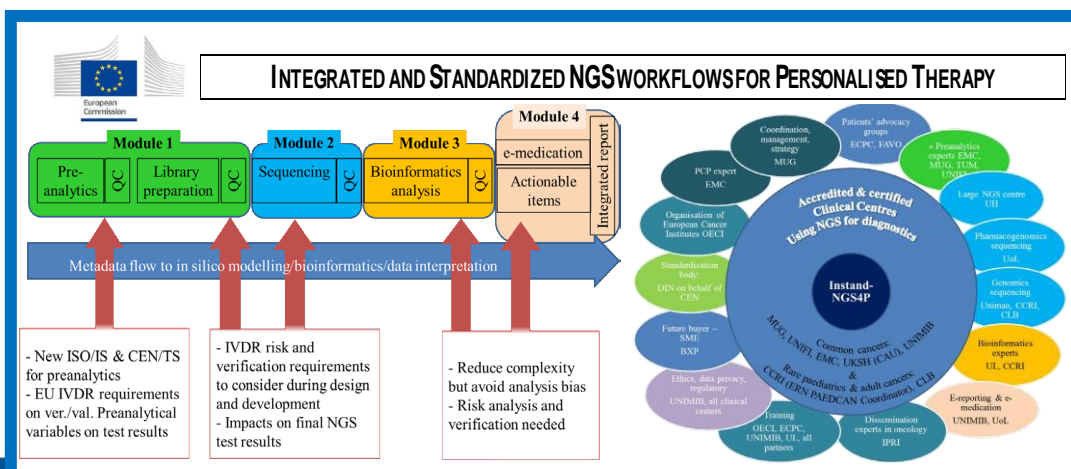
European Commission

INTEGRATED AND STANDARDIZED NGS WORKFLOWS FOR PERSONALISED THERAPY

Module 1
Pre-analytics
QC
Library preparation
QC

Module 2
Sequencing
QC

Module 3
Bioinformatics analysis
QC

Module 4
e-medication
Actionable items
Integrated report

Metadata flow to in silico modelling/bioinformatics/data interpretation

- New ISO/IS & CEN/TS for preanalytics
- EU IVDR requirements on ver./val. Preanalytical variables on test results

- IVDR risk and verification requirements to consider during design and development
- Impacts on final NGS test results

- Reduce complexity but avoid analysis bias
- Risk analysis and verification needed

Coordination, management, strategy
MUG

Patients' advocacy groups
ECPC, FAVO

« Preanalytics experts EMC, MUG, TUM, UNIFI

PCP expert
EMC

Large NGS centre
UH

Organisation of European Cancer Institutes OECI

Pharmacogenomics sequencing
UoL

Standardisation body:
DIN on behalf of CEN

Genomics sequencing
Uniman, CCRI, CLB

Future buyer – SME
BXP

Bioinformatics experts
UL, CCRI

Ethics, data privacy, regulatory
UNIMIB, all clinical centers

E-reporting & e-medication
UNIMIB, UoL

Training
OECI, ECPC, UNIMIB, UL, all partners

Dissemination experts in oncology
IPRI

Accredited & certified Clinical Centres Using NGS for diagnostics

Instand-NGS4P

Common cancers:
MUG, UNIFI, EMC, UKSH (CAU), UNIMIB
&
Rare paediatrics & adult cancers:
CCRI (ERN PAEDCAN Coordinator), CLB